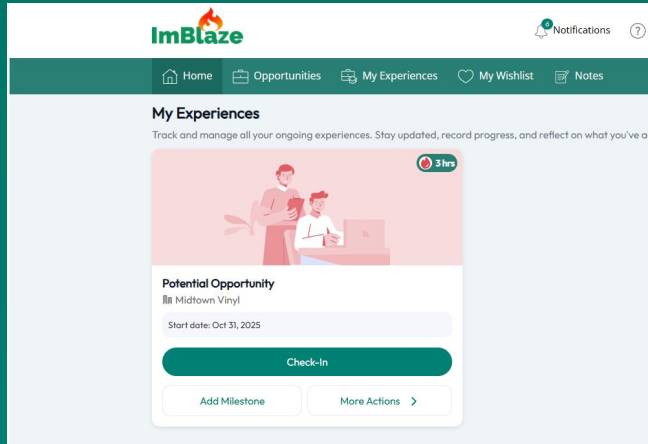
ImBlaze

0 Notifications ?

Home Opportunities My Experiences My Wishlist Notes

My Experiences

Track and manage all your ongoing experiences. Stay updated, record progress, and reflect on what you've a

3 hrs

Potential Opportunity

Midtown Vinyl

Start date: Oct 31, 2025

Check-In

Add Milestone

More Actions >